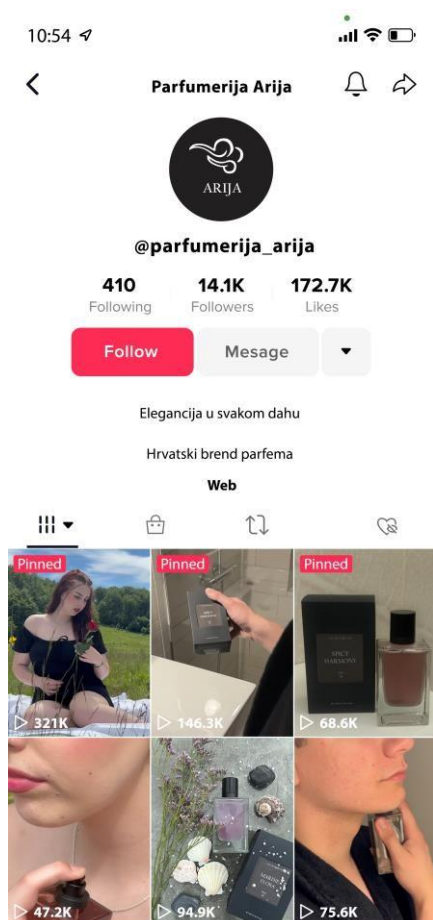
10:54

Parfumerija Arija

ARIJA

@parfumerija_arija

410 Following
14.1K Followers
172.7K Likes

Follow
Mesage

Elegancija u svakom dahu

Hrvatski brend parfema

Web

Pinned
321K

Pinned
146.3K

Pinned
SPICY HARMONY
68.6K

47.2K

94.9K

75.6K